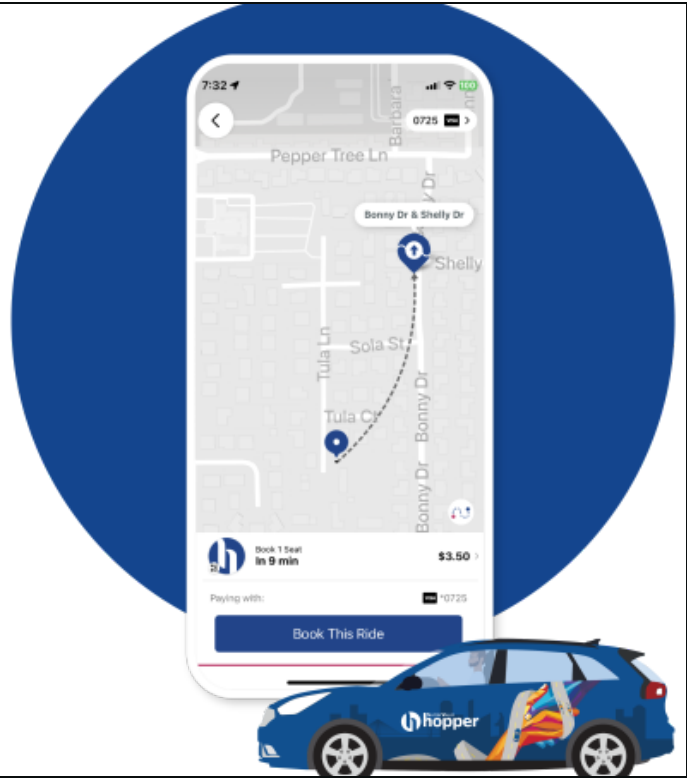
7:32

100

0725 VISA

Barbara

Pepper Tree Ln

Bonny Dr & Shelly Dr

Dr

Shelly

Tula Ln

Sola St

Tula Ct

Bonny Dr

Bonny Dr

Book 1 Seat
In 9 min

$3.50

Paying with:

VISA *0725

Book This Ride

hopper